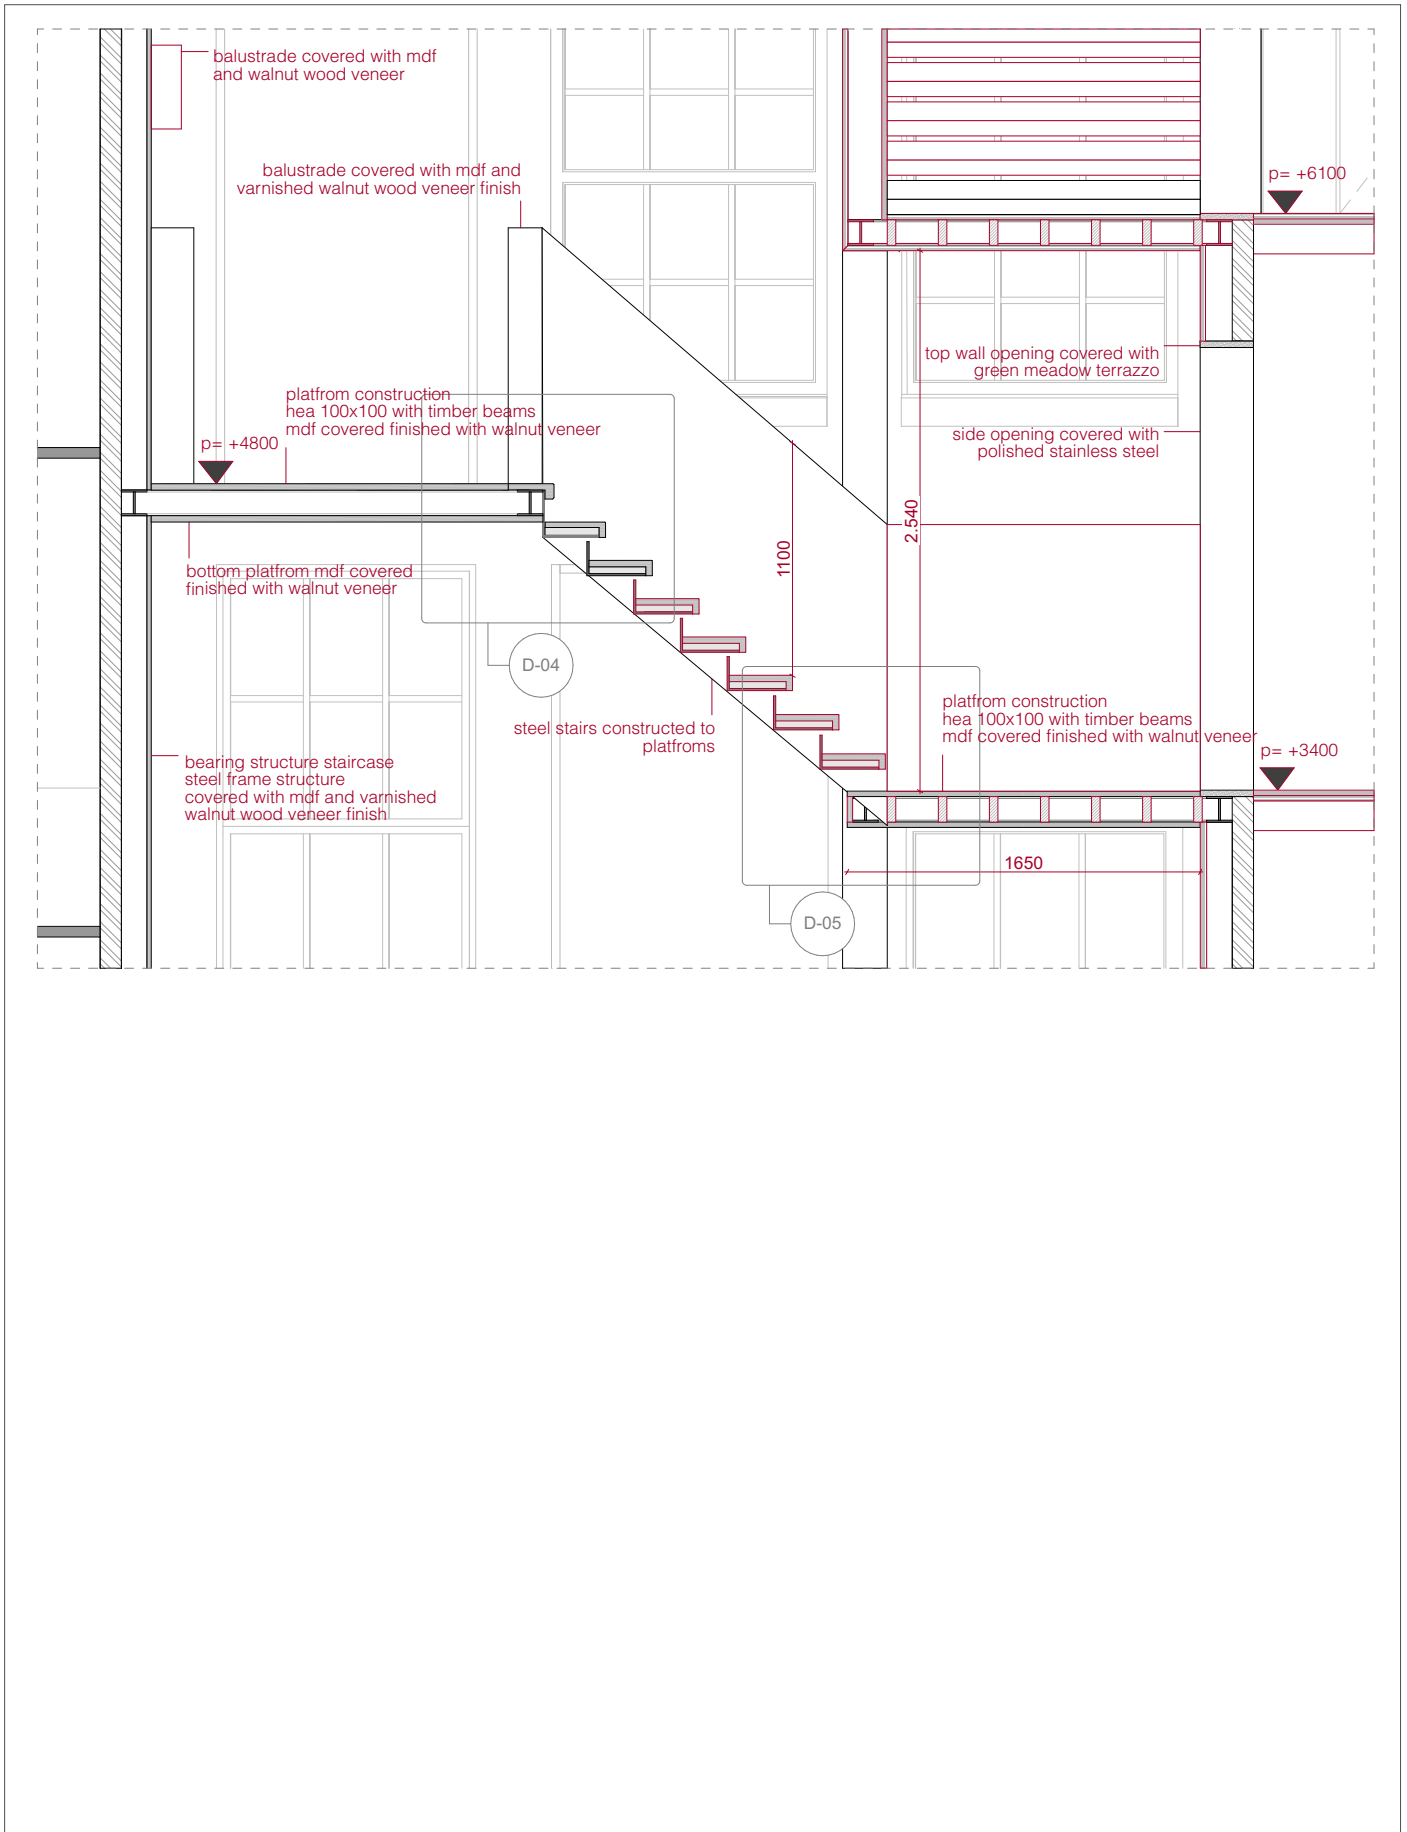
balustrade covered with mdf and walnut wood veneer

balustrade covered with mdf and varnished walnut wood veneer finish

p= +6100

top wall opening covered with green meadow terrazzo

platfrom construction
hea 100x100 with timber beams
mdf covered finished with walnut veneer

p= +4800

side opening covered with polished stainless steel

2.540

1100

bottom platfrom mdf covered finished with walnut veneer

D-04

platfrom construction
hea 100x100 with timber beams
mdf covered finished with walnut veneer

p= +3400

steel stairs constructed to platfroms

bearing structure staircase
steel frame structure
covered with mdf and varnished walnut wood veneer finish

1650

D-05